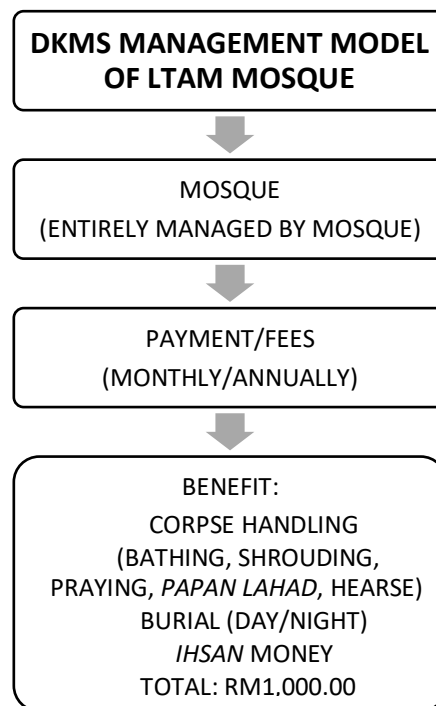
DKMS MANAGEMENT MODEL OF LTAM MOSQUE

MOSQUE
(ENTIRELY MANAGED BY MOSQUE)

PAYMENT/FEES
(MONTHLY/ANNUALLY)

BENEFIT:
CORPSE HANDLING
(BATHING, SHROUDING, PRAYING, PAPAN LAHAD, HEARSE)
BURIAL (DAY/NIGHT)
IHSAN MONEY
TOTAL: RM1,000.00